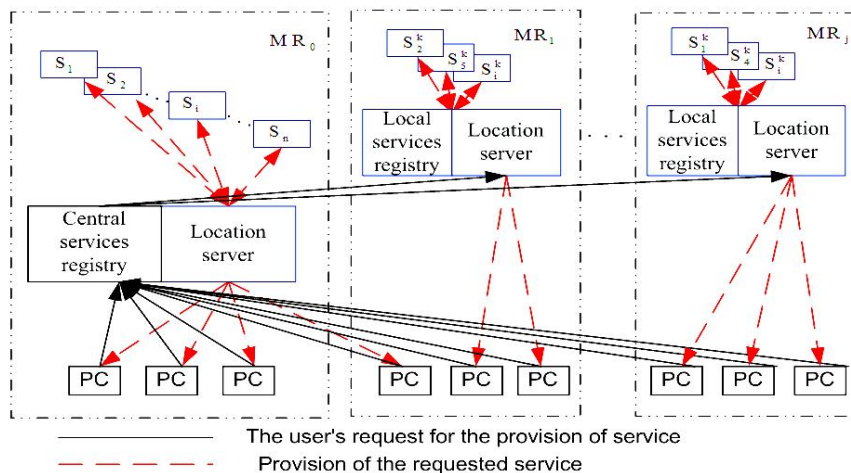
$MR_0$

$S_1$ $S_2$ $S_i$ $S_n$

$MR_1$

$S_2^k$ $S_5^k$ $S_i^k$

Local services registry

Location server

$MR_j$

$S_1^k$ $S_4^k$ $S_i^k$

Local services registry

Location server

Central services registry

Location server

PC PC PC PC PC PC PC PC PC

The user's request for the provision of service

Provision of the requested service